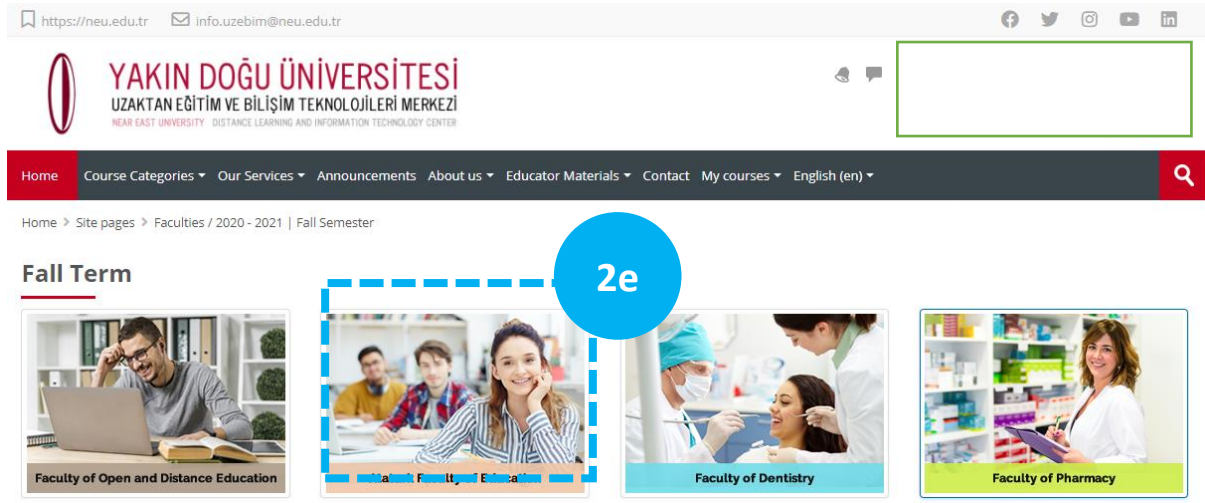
https://neu.edu.tr info.uzebim@neu.edu.tr

YAKIN DOĞU ÜNİVERSİTESİ
UZAKTAN EĞİTİM VE BİLİŞİM TEKNOLOJİLERİ MERKEZİ
NEAR EAST UNIVERSITY DISTANCE LEARNING AND INFORMATION TECHNOLOGY CENTER

Home Course Categories Our Services Announcements About us Educator Materials Contact My courses English (en)

Home > Site pages > Faculties / 2020 - 2021 | Fall Semester

Fall Term

2e

Faculty of Open and Distance Education

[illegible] Faculty of Education

Faculty of Dentistry

Faculty of Pharmacy